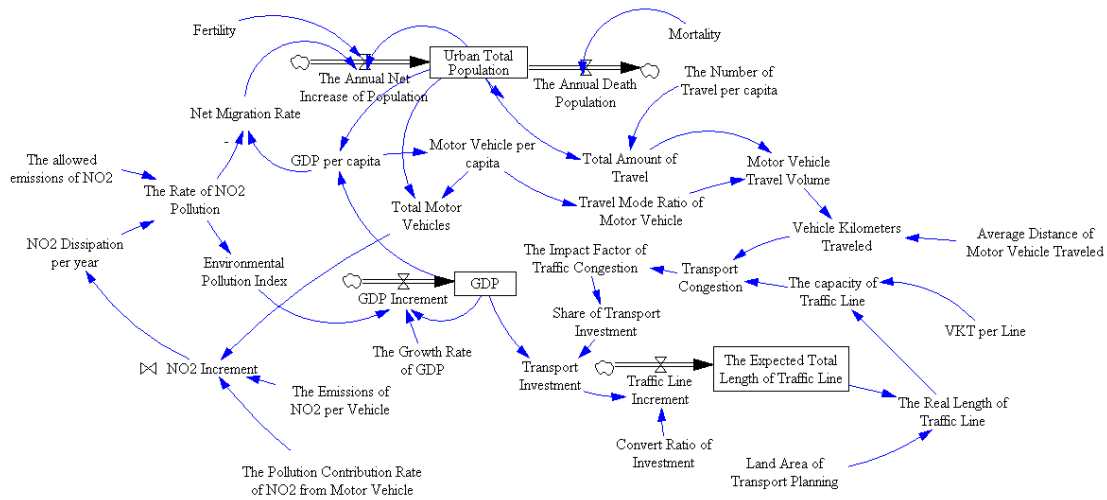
Fertility

The Annual Net Increase of Population

Urban Total Population

The Annual Death Population

Mortality

The Number of Travel per capita

Net Migration Rate

-

The allowed emissions of NO2

The Rate of NO2 Pollution

GDP per capita

Motor Vehicle per capita

Total Amount of Travel

Motor Vehicle Travel Volume

Total Motor Vehicles

Travel Mode Ratio of Motor Vehicle

Vehicle Kilometers Traveled

Average Distance of Motor Vehicle Traveled

NO2 Dissipation per year

Environmental Pollution Index

The Impact Factor of Traffic Congestion

Transport Congestion

The capacity of Traffic Line

GDP Increment

GDP

Share of Transport Investment

VKT per Line

The Growth Rate of GDP

NO2 Increment

Transport Investment

Traffic Line Increment

The Expected Total Length of Traffic Line

The Real Length of Traffic Line

The Emissions of NO2 per Vehicle

Convert Ratio of Investment

The Pollution Contribution Rate of NO2 from Motor Vehicle

Land Area of Transport Planning